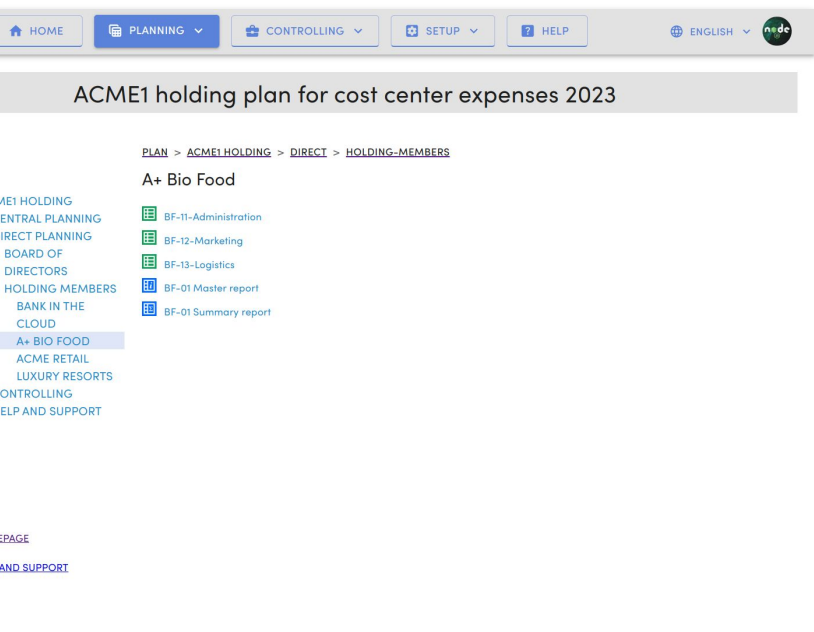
HOME PLANNING CONTROLLING SETUP HELP ENGLISH node

ACME1 holding plan for cost center expenses 2023

PLAN > ACME1 HOLDING > DIRECT > HOLDING-MEMBERS

A+ Bio Food

BF-11-Administration
BF-12-Marketing
BF-13-Logistics
BF-01 Master report
BF-01 Summary report

ME1 HOLDING
ENTRAL PLANNING
IRECT PLANNING
BOARD OF DIRECTORS
HOLDING MEMBERS
BANK IN THE CLOUD
A+ BIO FOOD
ACME RETAIL
LUXURY RESORTS
ONTROLLING
ELP AND SUPPORT

EPAGE
AND SUPPORT